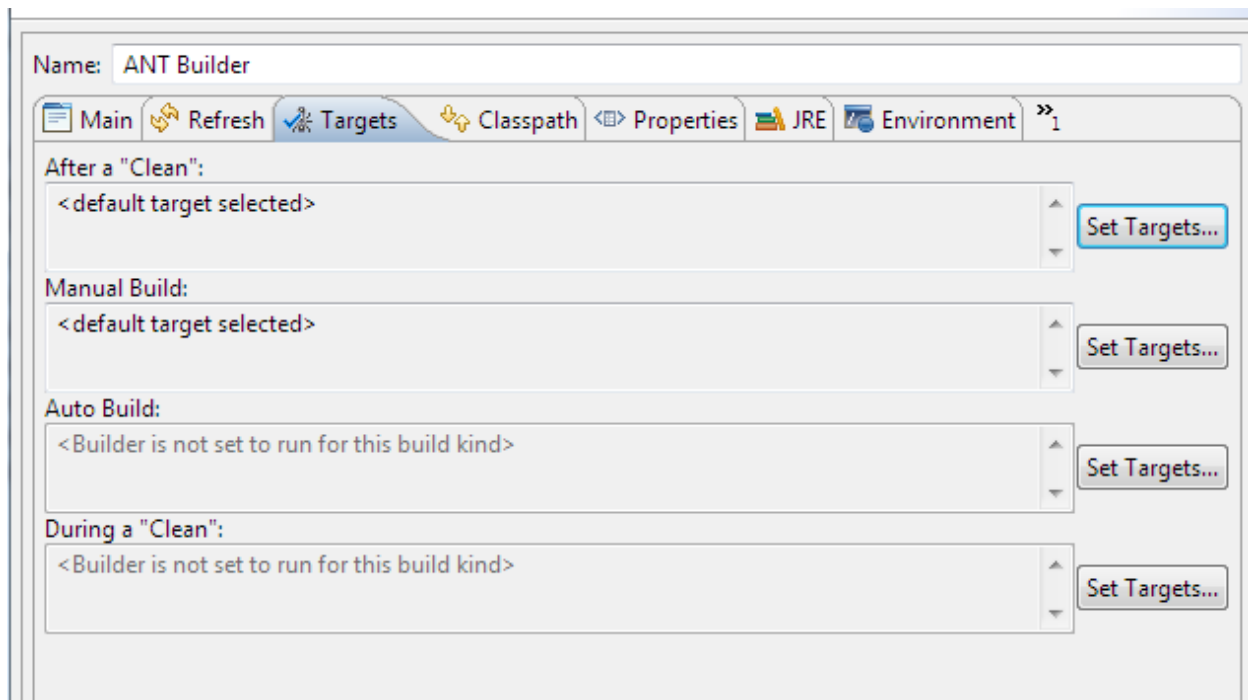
Name: ANT Builder

Main | Refresh | Targets | Classpath | Properties | JRE | Environment | »1

After a "Clean":
<default target selected>
Set Targets...

Manual Build:
<default target selected>
Set Targets...

Auto Build:
<Builder is not set to run for this build kind>
Set Targets...

During a "Clean":
<Builder is not set to run for this build kind>
Set Targets...